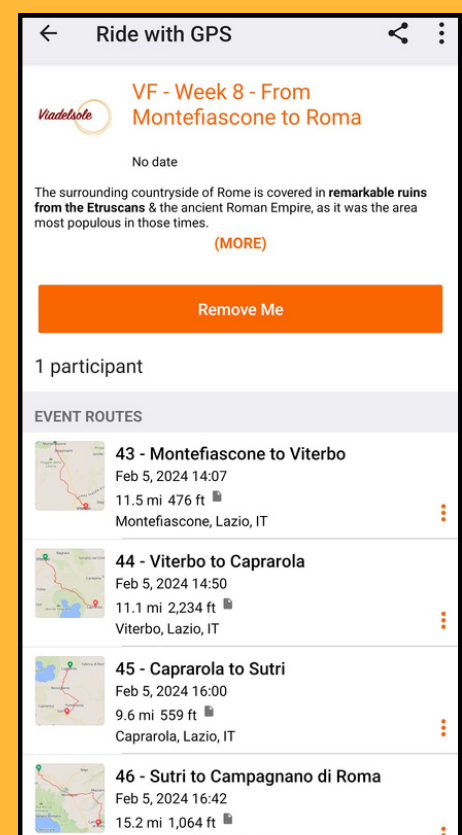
Ride with GPS

Viadelsole

VF - Week 8 - From Montefiascone to Roma

No date

The surrounding countryside of Rome is covered in **remarkable ruins from the Etruscans** & the ancient Roman Empire, as it was the area most populous in those times.

(MORE)

Remove Me

1 participant

EVENT ROUTES

43 - Montefiascone to Viterbo
Feb 5, 2024 14:07
11.5 mi 476 ft
Montefiascone, Lazio, IT

44 - Viterbo to Caprarola
Feb 5, 2024 14:50
11.1 mi 2,234 ft
Viterbo, Lazio, IT

45 - Caprarola to Sutri
Feb 5, 2024 16:00
9.6 mi 559 ft
Caprarola, Lazio, IT

46 - Sutri to Campagnano di Roma
Feb 5, 2024 16:42
15.2 mi 1,064 ft